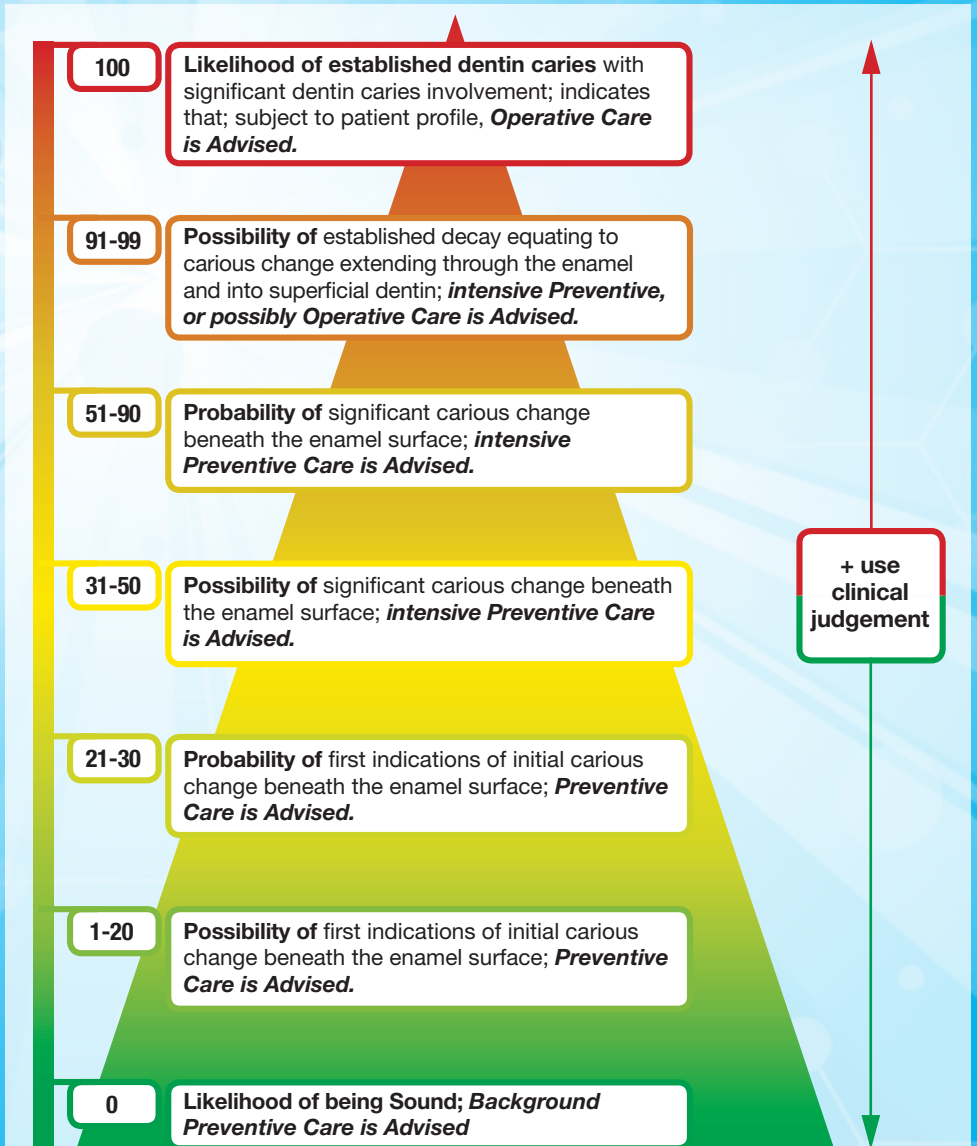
100 Likelihood of established dentin caries with significant dentin caries involvement; indicates that; subject to patient profile, Operative Care is Advised.

91-99 Possibility of established decay equating to carious change extending through the enamel and into superficial dentin; intensive Preventive, or possibly Operative Care is Advised.

51-90 Probability of significant carious change beneath the enamel surface; intensive Preventive Care is Advised.

31-50 Possibility of significant carious change beneath the enamel surface; intensive Preventive Care is Advised.

+ use clinical judgement

21-30 Probability of first indications of initial carious change beneath the enamel surface; Preventive Care is Advised.

1-20 Possibility of first indications of initial carious change beneath the enamel surface; Preventive Care is Advised.

0 Likelihood of being Sound; Background Preventive Care is Advised